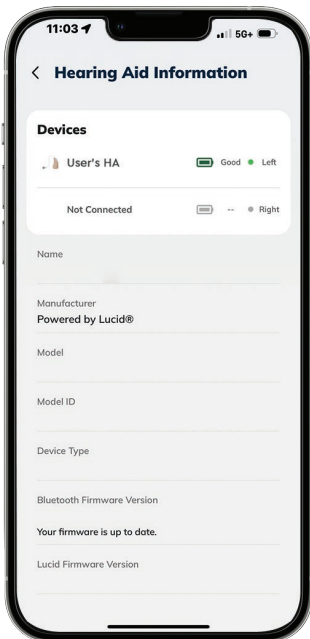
11:03
5G+

< Hearing Aid Information

Devices

User's HA Good Left

Not Connected -- Right

Name

Manufacturer
Powered by Lucid®

Model

Model ID

Device Type

Bluetooth Firmware Version

Your firmware is up to date.

Lucid Firmware Version